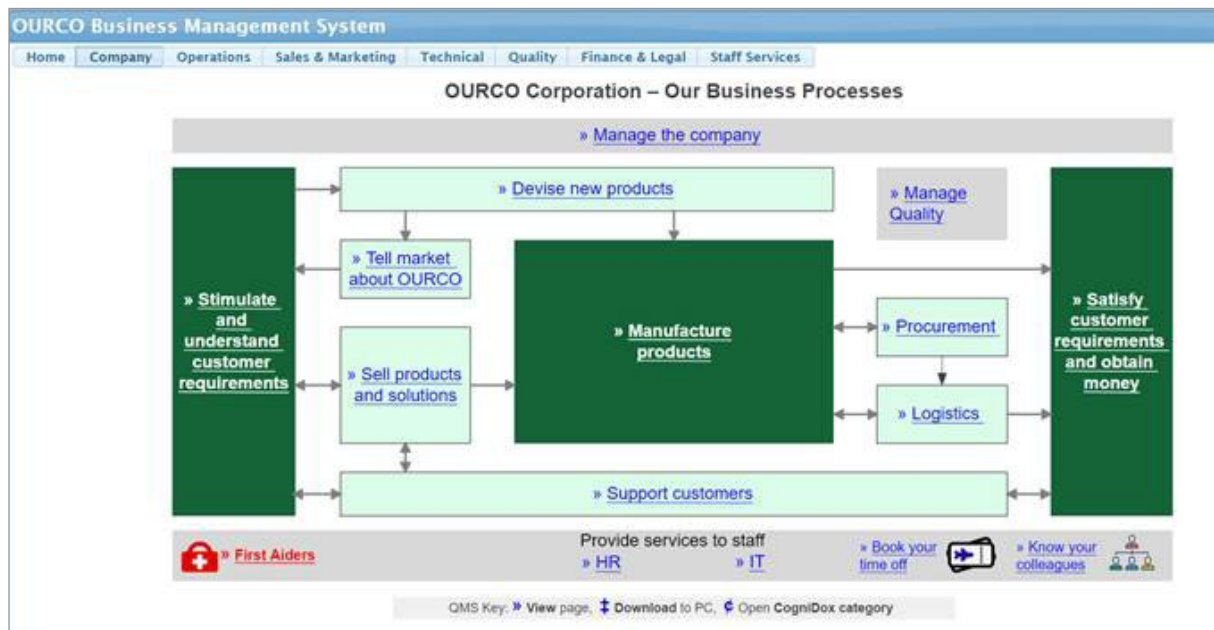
OURCO Business Management System

Home | Company | Operations | Sales & Marketing | Technical | Quality | Finance & Legal | Staff Services

OURCO Corporation – Our Business Processes

» Manage the company

» Stimulate and understand customer requirements

» Devise new products

» Manage Quality

» Tell market about OURCO

» Manufacture products

» Sell products and solutions

» Procurement

» Logistics

» Satisfy customer requirements and obtain money

» Support customers

» First Aiders

Provide services to staff

» HR

» IT

» Book your time off

» Know your colleagues

QMS Key: » View page, ‡ Download to PC, ¢ Open CogniDox category